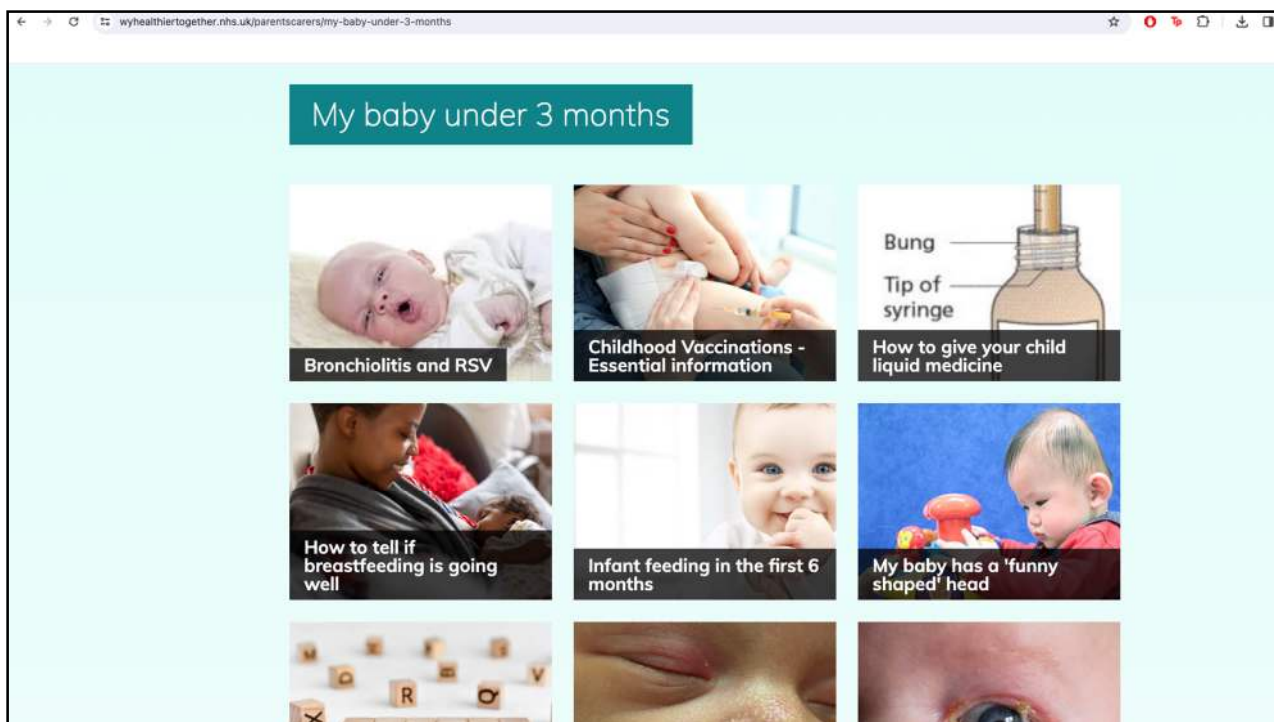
wyhealthiertogether.nhs.uk/parentscarers/my-baby-under-3-months

My baby under 3 months

Bronchiolitis and RSV

Childhood Vaccinations - Essential information

Bung

Tip of syringe

How to give your child liquid medicine

How to tell if breastfeeding is going well

Infant feeding in the first 6 months

My baby has a 'funny shaped' head

R